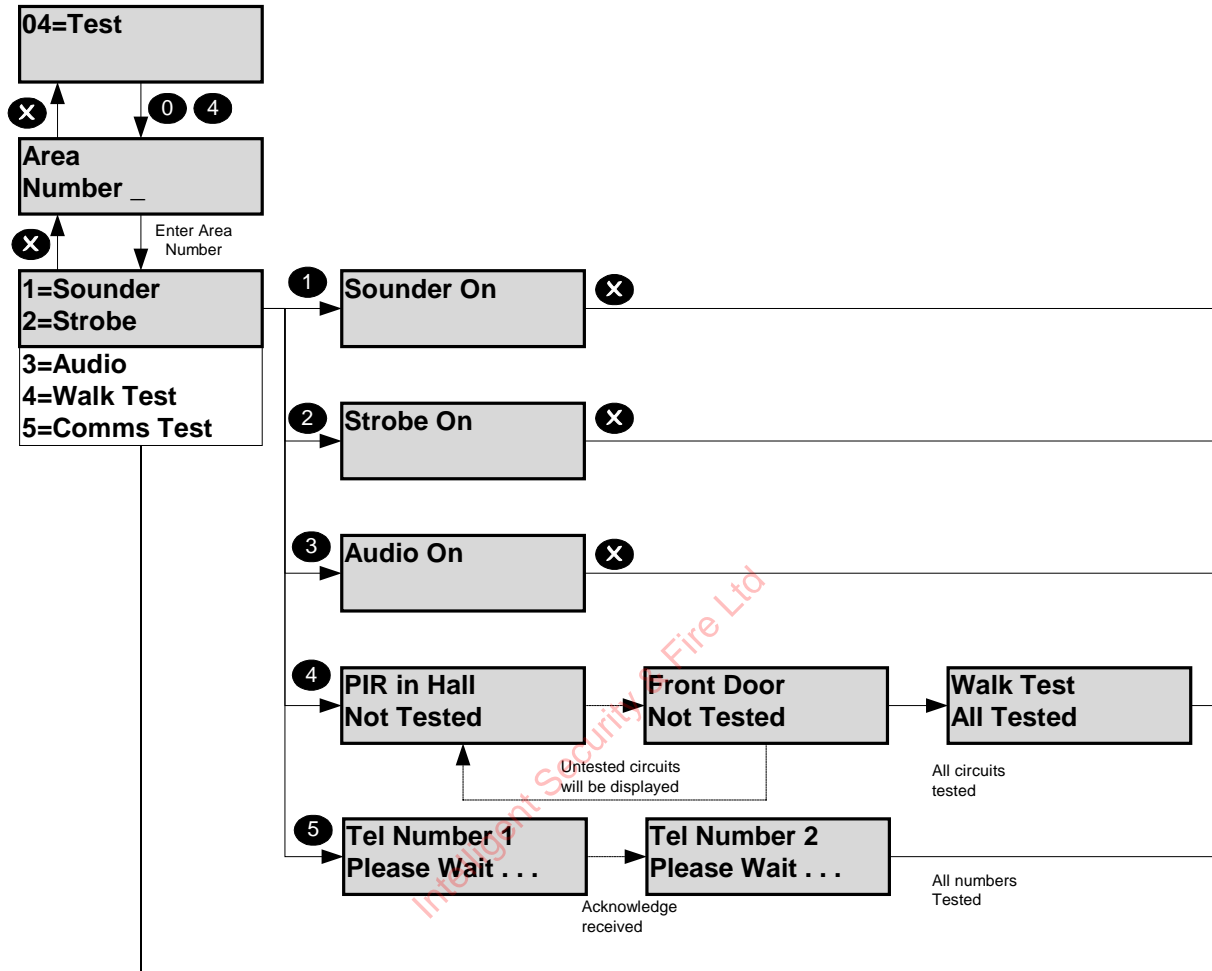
04=Test

0 4

Area
Number _

Enter Area Number

1=Sounder
2=Strobe
3=Audio
4=Walk Test
5=Comms Test

1 Sounder On

2 Strobe On

3 Audio On

4 PIR in Hall
Not Tested

Front Door
Not Tested

Walk Test
All Tested

Untested circuits will be displayed

All circuits tested

5 Tel Number 1
Please Wait . . .

Tel Number 2
Please Wait . . .

Acknowledge received

All numbers Tested

Intelligent Security & Fire Ltd